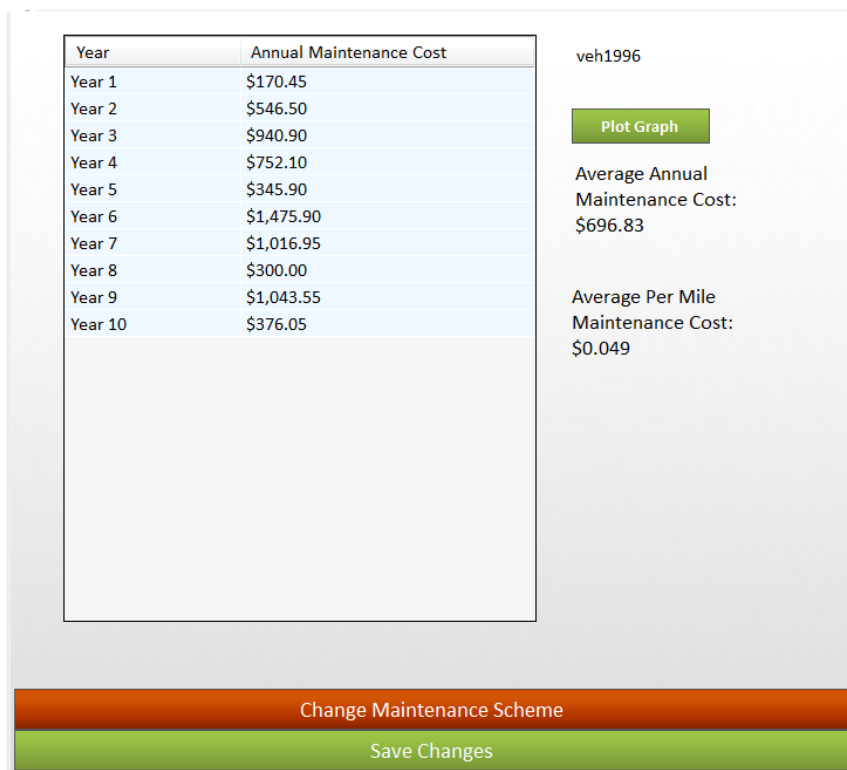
| Year | Annual Maintenance Cost |
|---|---|
| Year 1 | \$170.45 |
| Year 2 | \$546.50 |
| Year 3 | \$940.90 |
| Year 4 | \$752.10 |
| Year 5 | \$345.90 |
| Year 6 | \$1,475.90 |
| Year 7 | \$1,016.95 |
| Year 8 | \$300.00 |
| Year 9 | \$1,043.55 |
| Year 10 | \$376.05 |

veh1996

Plot Graph

Average Annual Maintenance Cost: \$696.83

Average Per Mile Maintenance Cost: \$0.049

Change Maintenance Scheme

Save Changes